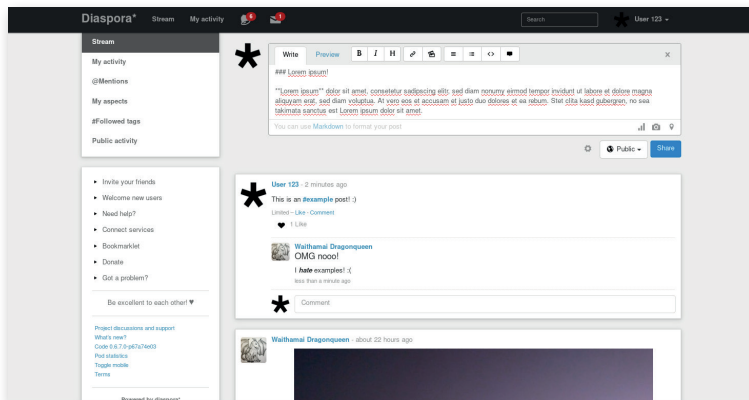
Diaspora* Stream My activity 6 1 Search User 123

Stream
My activity
@Mentions
My aspects
#Followed tags
Public activity

Write Preview B I H

### Lorem ipsum!

**Lorem ipsum** dolor sit amet, consetetur sadipscing elitr, sed diam nonumy eirmod tempor invidunt ut labore et dolore magna aliquyam erat, sed diam voluptua. At vero eos et accusam et justo duo dolores et ea rebum. Stet clita kasd gubergren, no sea takimata sanctus est Lorem ipsum dolor sit amet.

You can use Markdown to format your post

Public Share

Invite your friends
Welcome new users
Need help?
Connect services
Bookmarklet
Donate
Got a problem?

Be excellent to each other! ♥

Project discussions and support
What's new?
Code 0.6.7.0-p67a74e03
Pod statistics
Toggle mobile
Terms

Powered by diaspora*

User 123 - 2 minutes ago
This is an #example post! :)
Limited – Like – Comment
1 Like

Waithamai Dragonqueen
OMG nooo!
I *hate* examples! :(
less than a minute ago

Comment

Waithamai Dragonqueen - about 22 hours ago